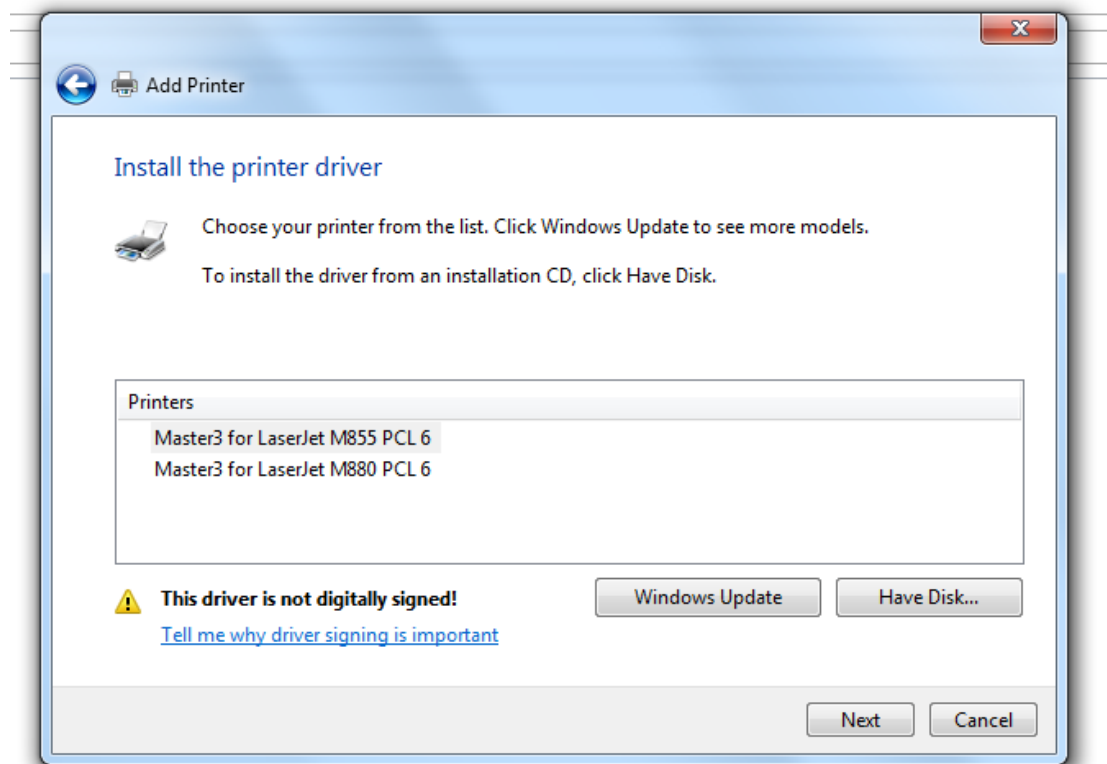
Add Printer

Install the printer driver

Choose your printer from the list. Click Windows Update to see more models.

To install the driver from an installation CD, click Have Disk.

| Printers |
|---|
| Master3 for LaserJet M855 PCL 6 |
| Master3 for LaserJet M880 PCL 6 |

This driver is not digitally signed!

Tell me why driver signing is important

Windows Update

Have Disk...

Next

Cancel